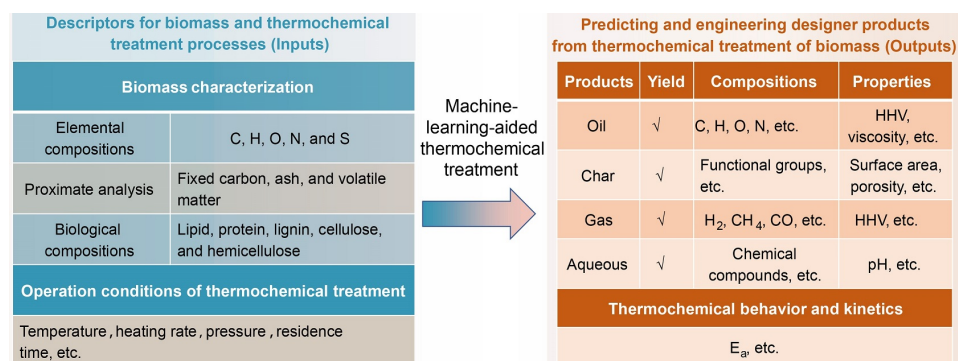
Descriptors for biomass and thermochemical treatment processes (Inputs)

Biomass characterization

| Elemental compositions | C, H, O, N, and S |
|---|---|
| Proximate analysis | Fixed carbon, ash, and volatile matter |
| Biological compositions | Lipid, protein, lignin, cellulose, and hemicellulose |

Operation conditions of thermochemical treatment

Temperature , heating rate , pressure , residence time, etc.

Machine-learning-aided thermochemical treatment

Predicting and engineering designer products from thermochemical treatment of biomass (Outputs)

| Products | Yield | Compositions | Properties |
|---|---|---|---|
| Oil | √ | C, H, O, N, etc. | HHV, viscosity, etc. |
| Char | √ | Functional groups, etc. | Surface area, porosity, etc. |
| Gas | √ | $H_2$, $CH_4$, CO, etc. | HHV, etc. |
| Aqueous | √ | Chemical compounds, etc. | pH, etc. |

Thermochemical behavior and kinetics

$E_a$, etc.